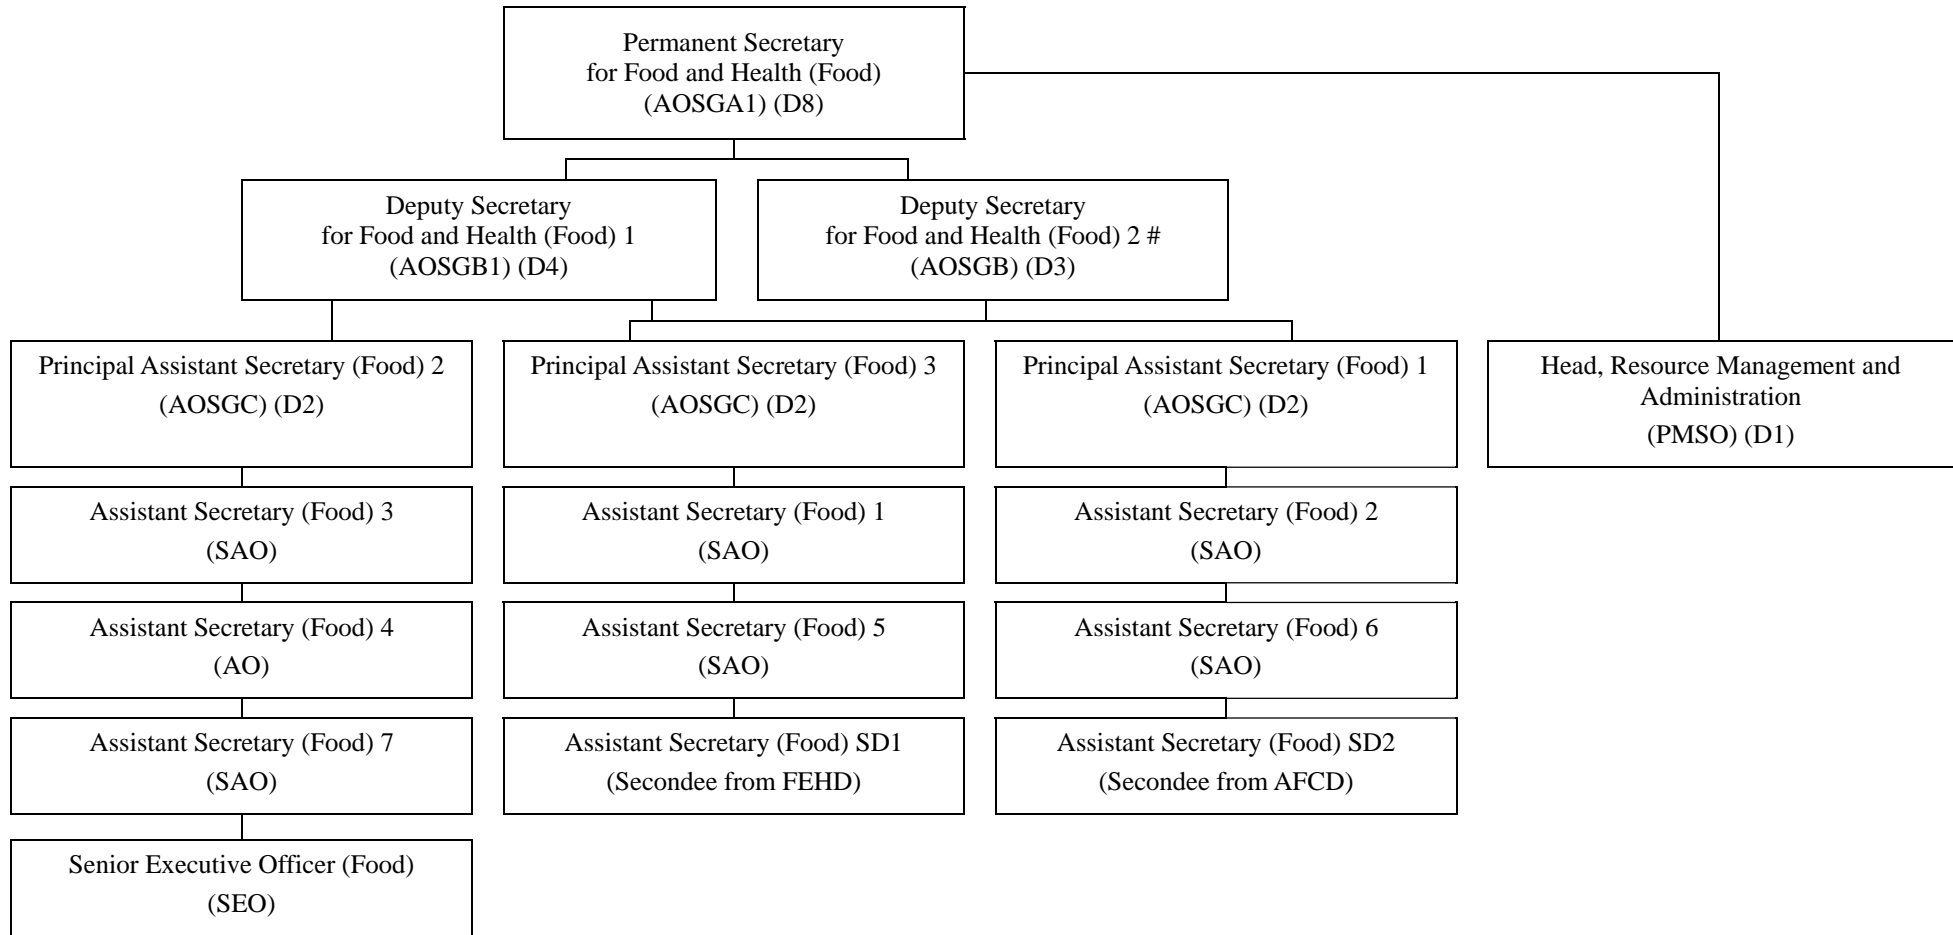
Permanent Secretary
for Food and Health (Food)
(AOSGA1) (D8)

Deputy Secretary
for Food and Health (Food) 1
(AOSGB1) (D4)

Deputy Secretary
for Food and Health (Food) 2 #
(AOSGB) (D3)

Principal Assistant Secretary (Food) 2
(AOSGC) (D2)

Assistant Secretary (Food) 3
(SAO)

Assistant Secretary (Food) 4
(AO)

Assistant Secretary (Food) 7
(SAO)

Senior Executive Officer (Food)
(SEO)

Principal Assistant Secretary (Food) 3
(AOSGC) (D2)

Assistant Secretary (Food) 1
(SAO)

Assistant Secretary (Food) 5
(SAO)

Assistant Secretary (Food) SD1
(Secondee from FEHD)

Principal Assistant Secretary (Food) 1
(AOSGC) (D2)

Assistant Secretary (Food) 2
(SAO)

Assistant Secretary (Food) 6
(SAO)

Assistant Secretary (Food) SD2
(Secondee from AFCD)

Head, Resource Management and Administration
(PMSO) (D1)